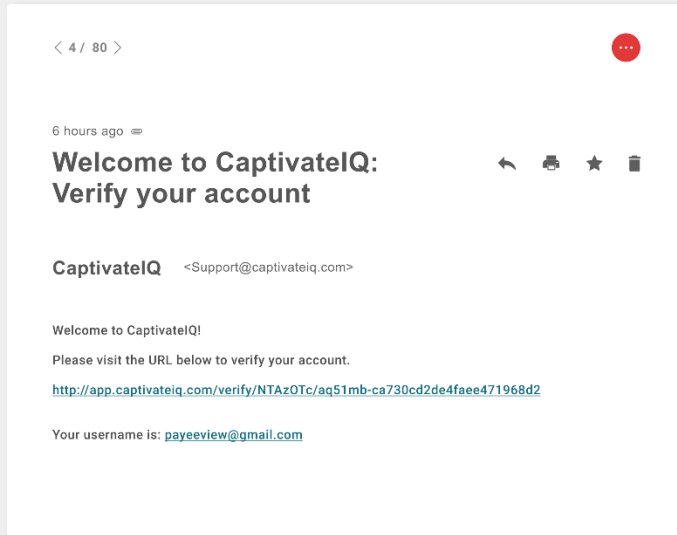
4 / 80

6 hours ago

Welcome to CaptivateIQ: Verify your account

CaptivateIQ <Support@captivateiq.com>

Welcome to CaptivateIQ!

Please visit the URL below to verify your account.

http://app.captivateiq.com/verify/NTAzOTc/aq51mb-ca730cd2de4faee471968d2

Your username is: payeeview@gmail.com